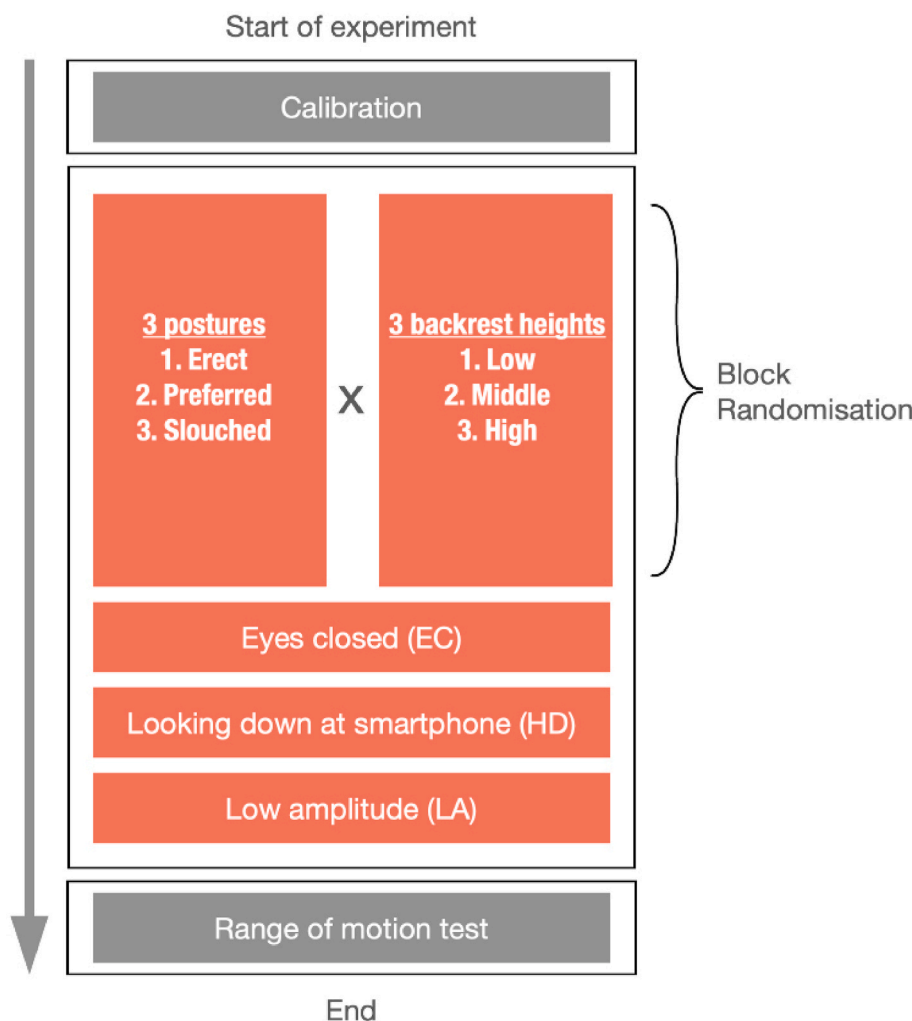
Start of experiment

Calibration

3 postures
1. Erect
2. Preferred
3. Slouched

X

3 backrest heights
1. Low
2. Middle
3. High

Block Randomisation

Eyes closed (EC)

Looking down at smartphone (HD)

Low amplitude (LA)

Range of motion test

End